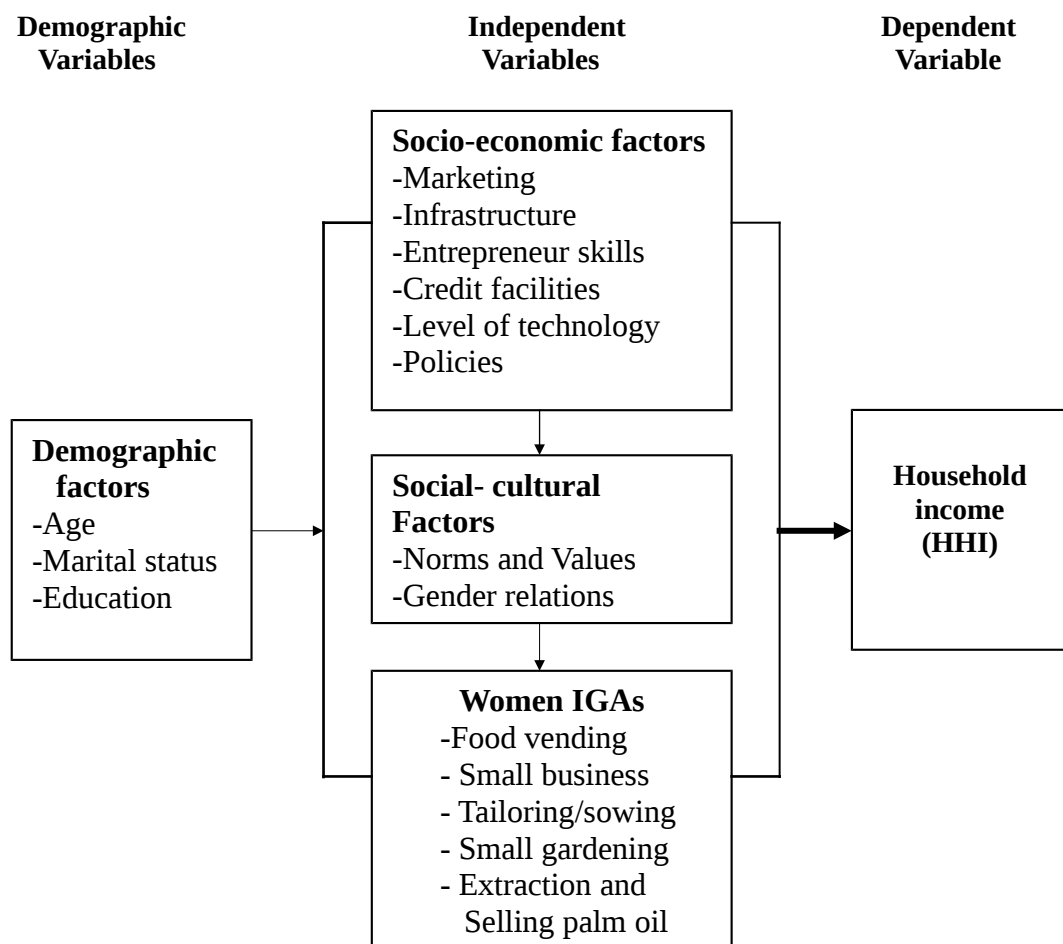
Demographic Variables

Independent Variables

Dependent Variable

Socio-economic factors
-Marketing
-Infrastructure
-Entrepreneur skills
-Credit facilities
-Level of technology
-Policies

Demographic factors
-Age
-Marital status
-Education

Social- cultural Factors
-Norms and Values
-Gender relations

Household income (HHI)

Women IGAs
-Food vending
- Small business
- Tailoring/sowing
- Small gardening
- Extraction and Selling palm oil